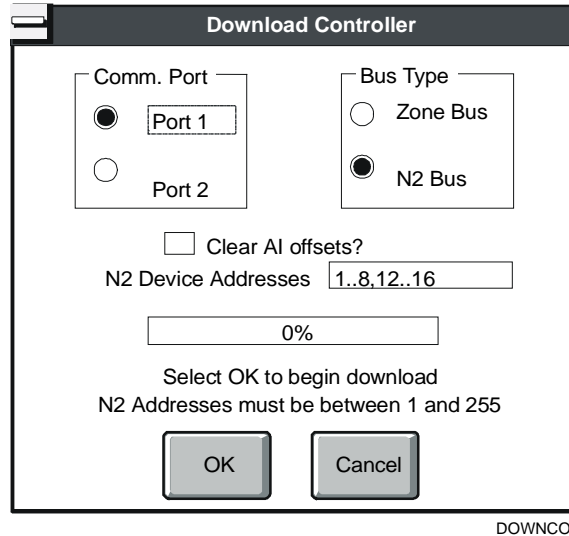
Download Controller

Comm. Port

Port 1

Port 2

Bus Type

Zone Bus

N2 Bus

Clear AI offsets?

N2 Device Addresses 1..8,12..16

0%

Select OK to begin download
N2 Addresses must be between 1 and 255

OK

Cancel

DOWNCO